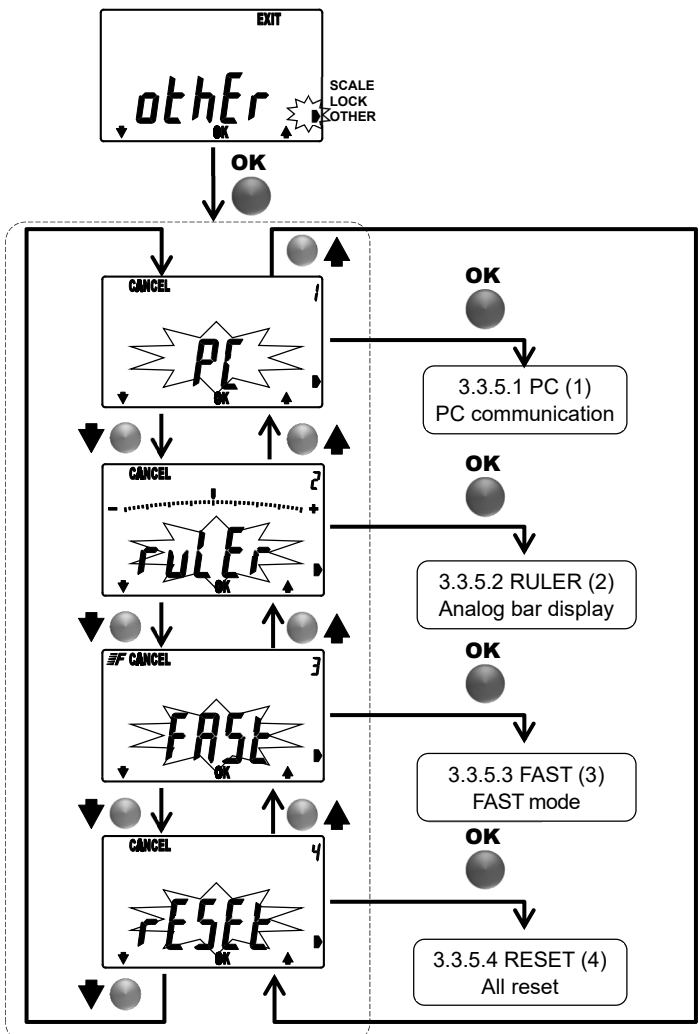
EXIT

othEr

OK

SCALE
LOCK
OTHER

OK

CANCEL 1

PC

OK

OK

3.3.5.1 PC (1)
PC communication

CANCEL 2

– +

ruLEr

OK

OK

3.3.5.2 RULER (2)
Analog bar display

CANCEL 3

FASt

OK

OK

3.3.5.3 FAST (3)
FAST mode

CANCEL 4

rESEt

OK

OK

3.3.5.4 RESET (4)
All reset